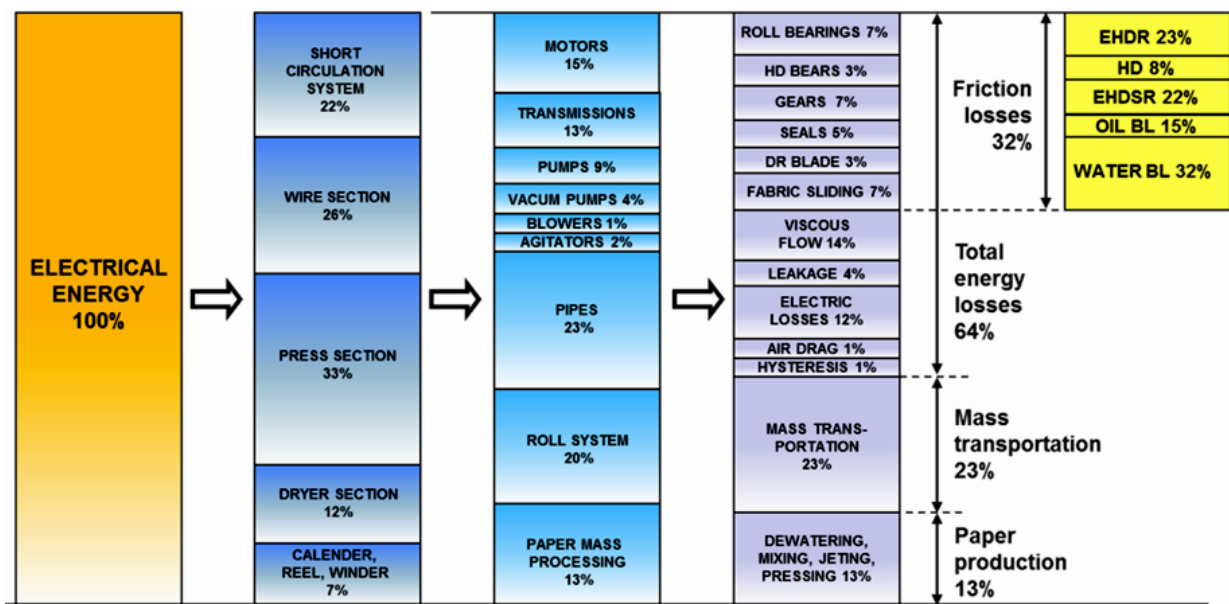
ELECTRICAL ENERGY 100%

SHORT CIRCULATION SYSTEM 22%

WIRE SECTION 26%

PRESS SECTION 33%

DRYER SECTION 12%

CALENDER, REEL, WINDER 7%

MOTORS 15%

TRANSMISSIONS 13%

PUMPS 9%

VACUM PUMPS 4%

BLOWERS 1%

AGITATORS 2%

PIPES 23%

ROLL SYSTEM 20%

PAPER MASS PROCESSING 13%

ROLL BEARINGS 7%

HD BEARS 3%

GEARS 7%

SEALS 5%

DR BLADE 3%

FABRIC SLIDING 7%

VISCOUS FLOW 14%

LEAKAGE 4%

ELECTRIC LOSSES 12%

AIR DRAG 1%

HYSTERESIS 1%

MASS TRANSPORTATION 23%

DEWATERING, MIXING, JETING, PRESSING 13%

Friction losses 32%

EHDR 23%

HD 8%

EHDSR 22%

OIL BL 15%

WATER BL 32%

Total energy losses 64%

Mass transportation 23%

Paper production 13%